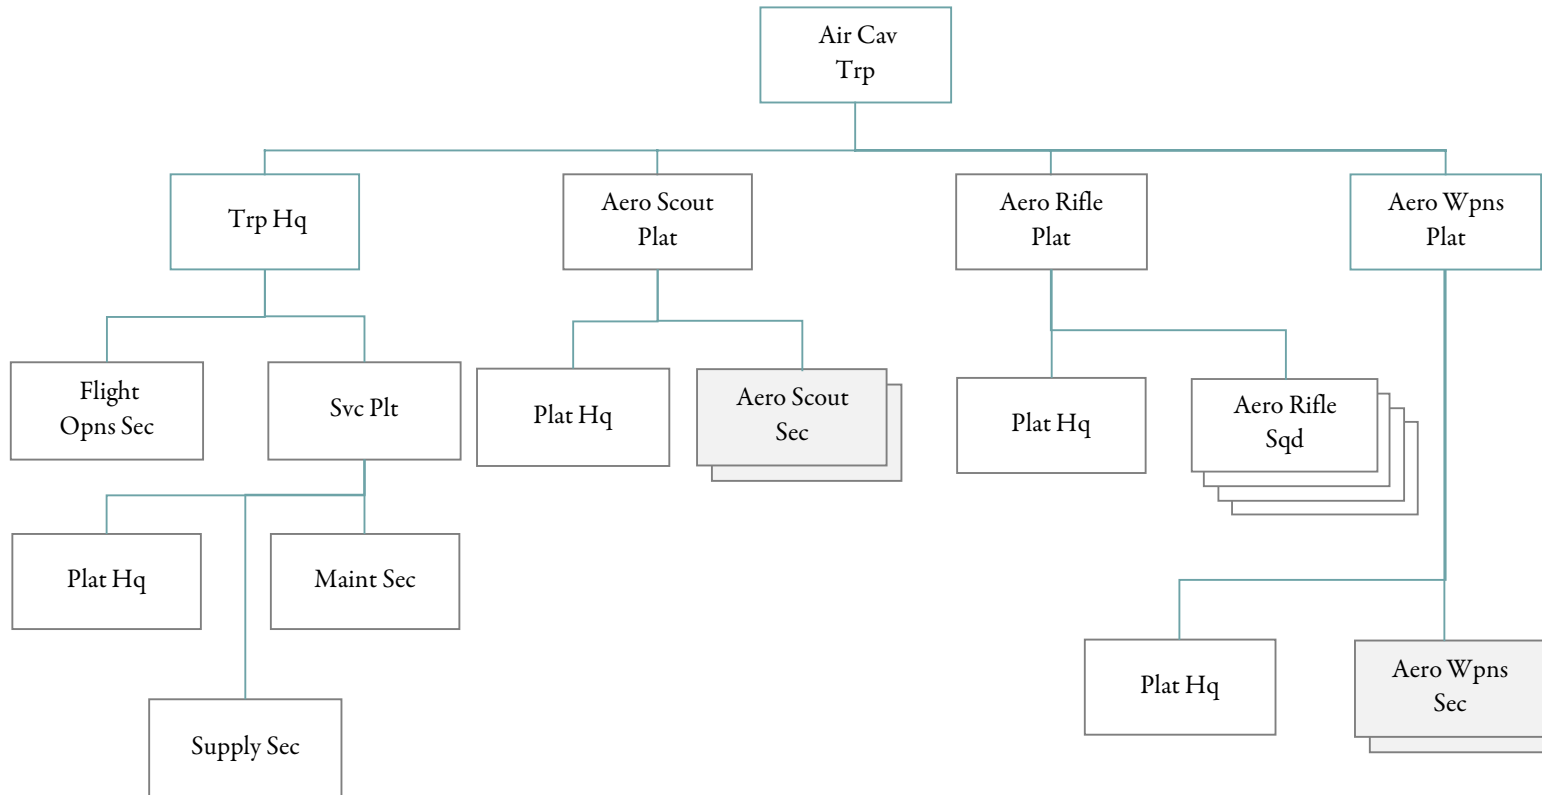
Air Cav Trp

Trp Hq

Aero Scout Plat

Aero Rifle Plat

Aero Wpns Plat

Flight Opns Sec

Svc Plt

Plat Hq

Aero Scout Sec

Plat Hq

Aero Rifle Sqd

Plat Hq

Maint Sec

Supply Sec

Plat Hq

Aero Wpns Sec